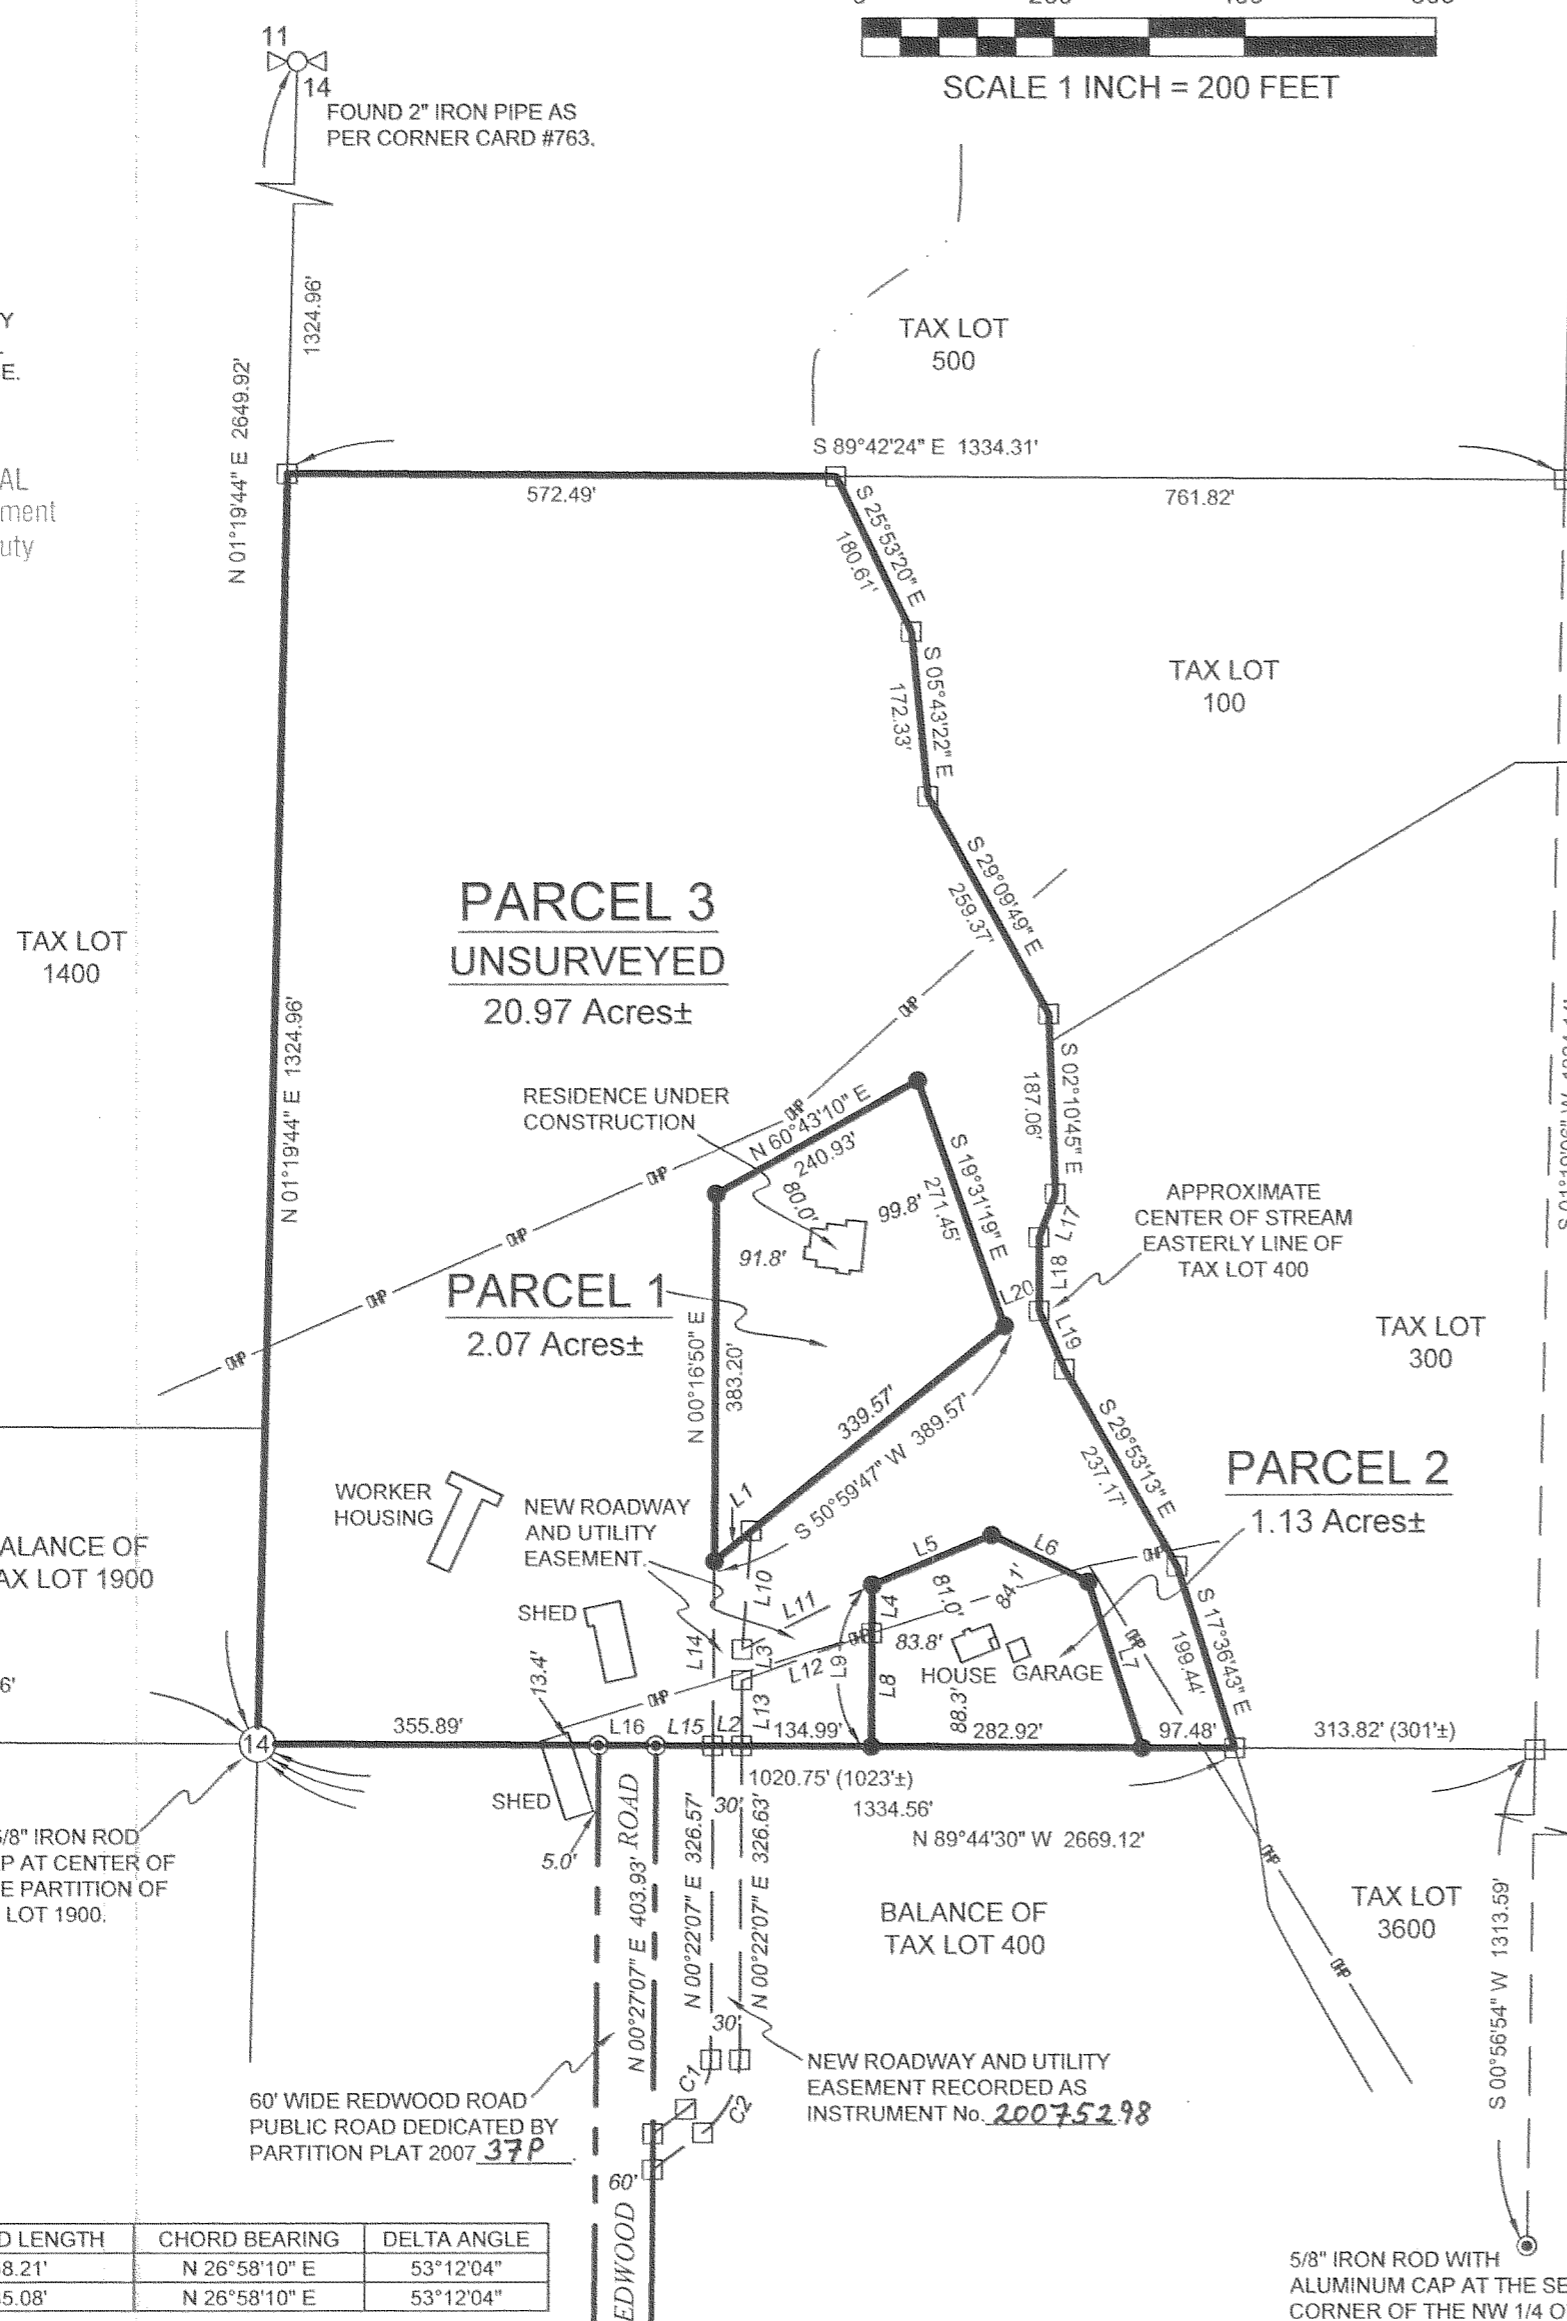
SCALE 1 INCH = 200 FEET

11
14
FOUND 2" IRON PIPE AS PER CORNER CARD #763.

Y
E.
AL
ment
uty

1324.96'
N 01°19'44" E 2649.92'

TAX LOT
500

S 89°42'24" E 1334.31'
572.49'
761.82'

S 25°53'20" E
180.61'
S 05°43'22" E
172.33'

TAX LOT
100

S 29°09'49" E
259.37'

PARCEL 3
UNSURVEYED
20.97 Acres±

TAX LOT
1400

N 01°19'44" E 1324.96'

S 02°10'45" E
187.06'

RESIDENCE UNDER CONSTRUCTION

N 60°43'10" E
240.93'
80.0'
99.8'
S 19°31'19" E
271.45'
91.8'

APPROXIMATE CENTER OF STREAM EASTERLY LINE OF TAX LOT 400

L17
L18
L20
L19

PARCEL 1
2.07 Acres±

N 00°16'50" E
383.20'

339.57'
S 50°59'47" W 389.57'

TAX LOT
300

S 29°53'13" E
237.17'

PARCEL 2
1.13 Acres±

WORKER HOUSING

NEW ROADWAY AND UTILITY EASEMENT.

L1

ALANCE OF
AX LOT 1900

L5
L6
81.0'
84.1'
L10
L11
L4
83.8'
SHED
L3
L14
L12
L9
L8
HOUSE
GARAGE
L7
88.3'
S 17°36'43" E
199.44'

6'

13.4'

355.89'
L16
L15
L2
L13
134.99'
282.92'
97.48'
313.82' (301'±)

14

1020.75' (1023'±)
1334.56'
N 89°44'30" W 2669.12'

SHED

/8" IRON ROD
P AT CENTER OF
E PARTITION OF
LOT 1900.

5.0'
ROAD
30'
N 00°27'07" E 403.93'
N 00°22'07" E 326.57'
N 00°22'07" E 326.63'

BALANCE OF
TAX LOT 400

TAX LOT
3600

S 00°56'54" W 1313.59'

30'
C1
C2

NEW ROADWAY AND UTILITY EASEMENT RECORDED AS INSTRUMENT No. 20075298

60' WIDE REDWOOD ROAD PUBLIC ROAD DEDICATED BY PARTITION PLAT 2007 37P

60'
EDWOOD

| D LENGTH | CHORD BEARING | DELTA ANGLE |
|---|---|---|
| 8.21' | N 26°58'10" E | 53°12'04" |
| 5.08' | N 26°58'10" E | 53°12'04" |

5/8" IRON ROD WITH
ALUMINUM CAP AT THE SE
CORNER OF THE NW 1/4 O